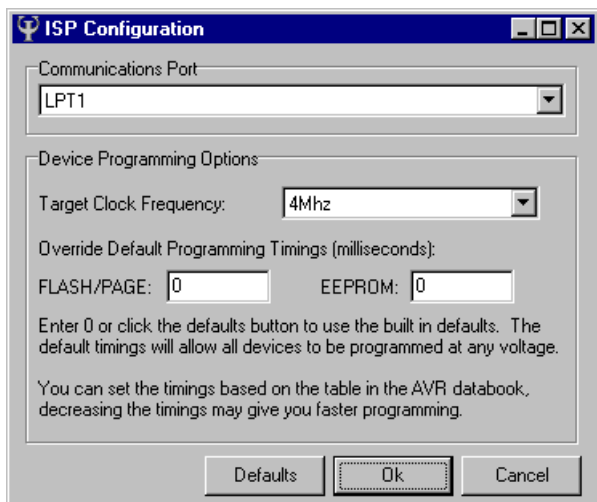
ISP Configuration

Communications Port

LPT1

Device Programming Options

Target Clock Frequency: 4Mhz

Override Default Programming Timings (milliseconds):

FLASH/PAGE: 0 EEPROM: 0

Enter 0 or click the defaults button to use the built in defaults. The default timings will allow all devices to be programmed at any voltage.

You can set the timings based on the table in the AVR databook, decreasing the timings may give you faster programming.

Defaults Ok Cancel